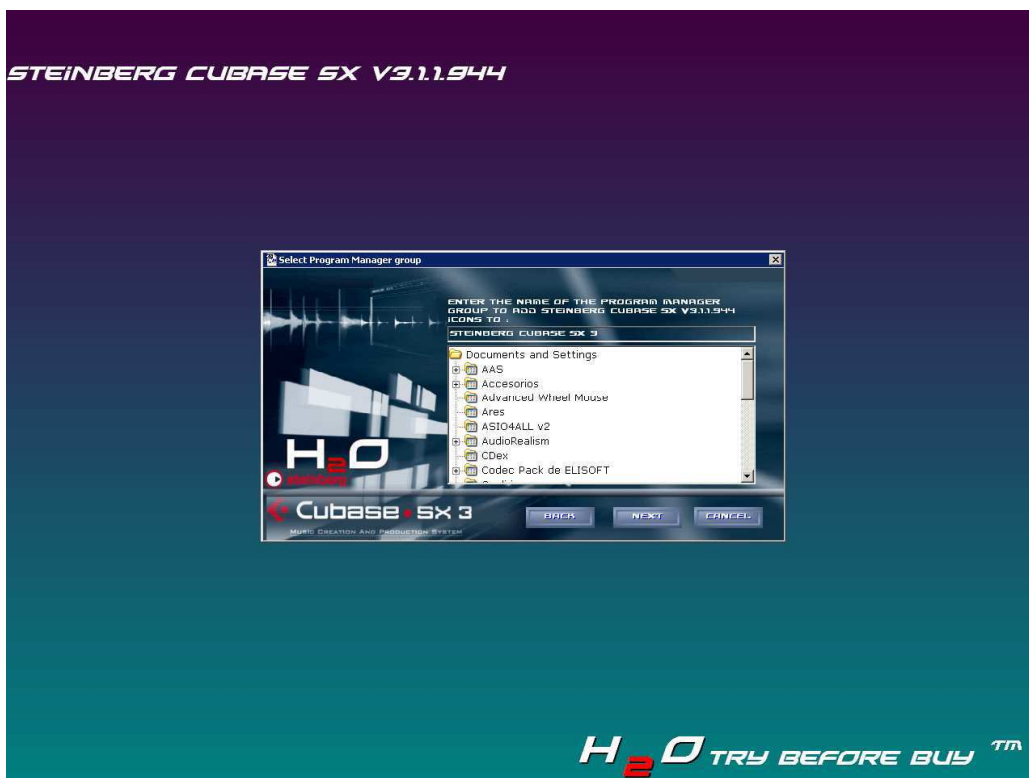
STEINBERG CUBASE SX V3.1.1.944

Select Program Manager group

ENTER THE NAME OF THE PROGRAM MANAGER GROUP TO ADD STEINBERG CUBASE SX V3.1.1.944 ICONS TO :

STEINBERG CUBASE SX 3

Documents and Settings
AAS
Accesorios
Advanced Wheel Mouse
Ares
ASIO4ALL v2
AudioRealism
CDex
Codec Pack de ELISOFT
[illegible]

$H_2O$

steinberg

Cubase SX 3

MUSIC CREATION AND PRODUCTION SYSTEM

BACK
NEXT
CANCEL

$H_2O$ TRY BEFORE BUY TM